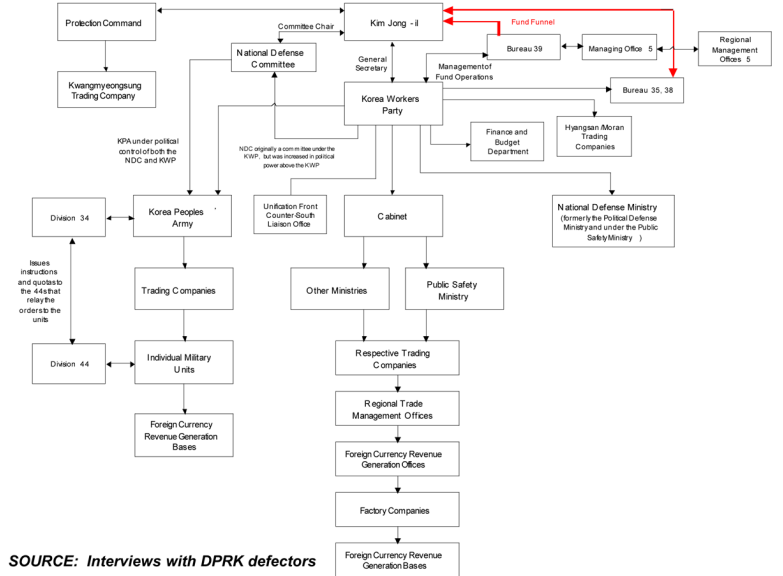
Protection Command

Kwangmyeongsung Trading Company

Kim Jong - il

Committee Chair

National Defense Committee

General Secretary

Fund Funnel

Bureau 39

Managing Office 5

Regional Management Offices 5

Management of Fund Operations

Bureau 35, 38

Korea Workers Party

KPA under political control of both the NDC and KWP

NDC originally a committee under the KWP, but was increased in political power above the KWP

Finance and Budget Department

Hyangsan/Moran Trading Companies

Division 34

Korea Peoples Army

Unification Front Counter-South Liaison Office

Cabinet

National Defense Ministry (formerly the Political Defense Ministry and under the Public Safety Ministry)

Issues instructions and quotas to the 44s that relay the orders to the units

Trading Companies

Other Ministries

Public Safety Ministry

Division 44

Individual Military Units

Respective Trading Companies

Regional Trade Management Offices

Foreign Currency Revenue Generation Bases

Foreign Currency Revenue Generation Offices

Factory Companies

SOURCE: Interviews with DPRK defectors

Foreign Currency Revenue Generation Bases